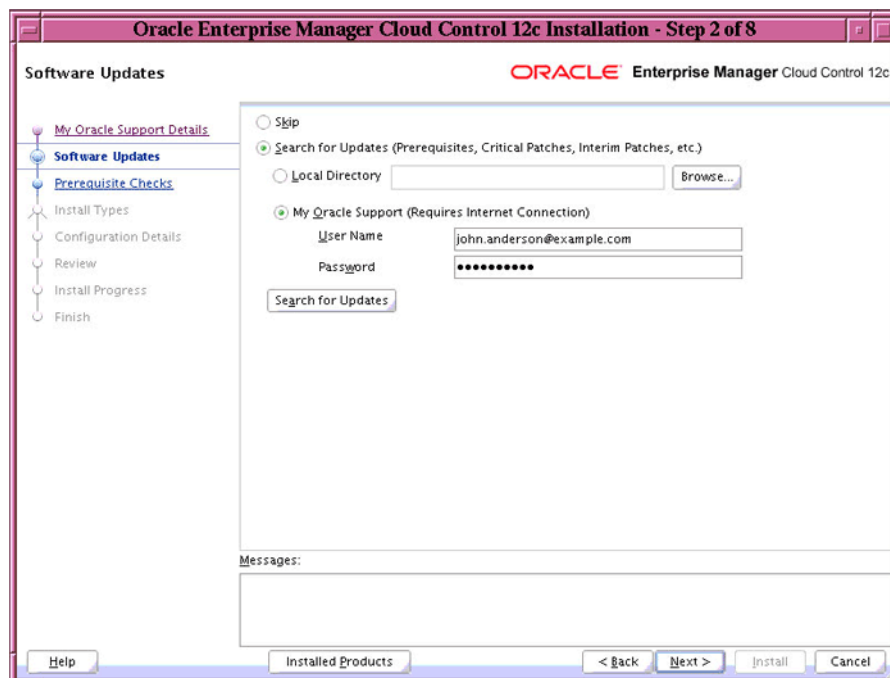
Oracle Enterprise Manager Cloud Control 12c Installation - Step 2 of 8

Software Updates

ORACLE Enterprise Manager Cloud Control 12c

My Oracle Support Details
Software Updates
Prerequisite Checks
Install Types
Configuration Details
Review
Install Progress
Finish

Skip
Search for Updates (Prerequisites, Critical Patches, Interim Patches, etc.)
Local Directory
Browse...
My Oracle Support (Requires Internet Connection)
User Name john.anderson@example.com
Password ••••••••••
Search for Updates

Messages:

Help
Installed Products
< Back
Next >
Install
Cancel